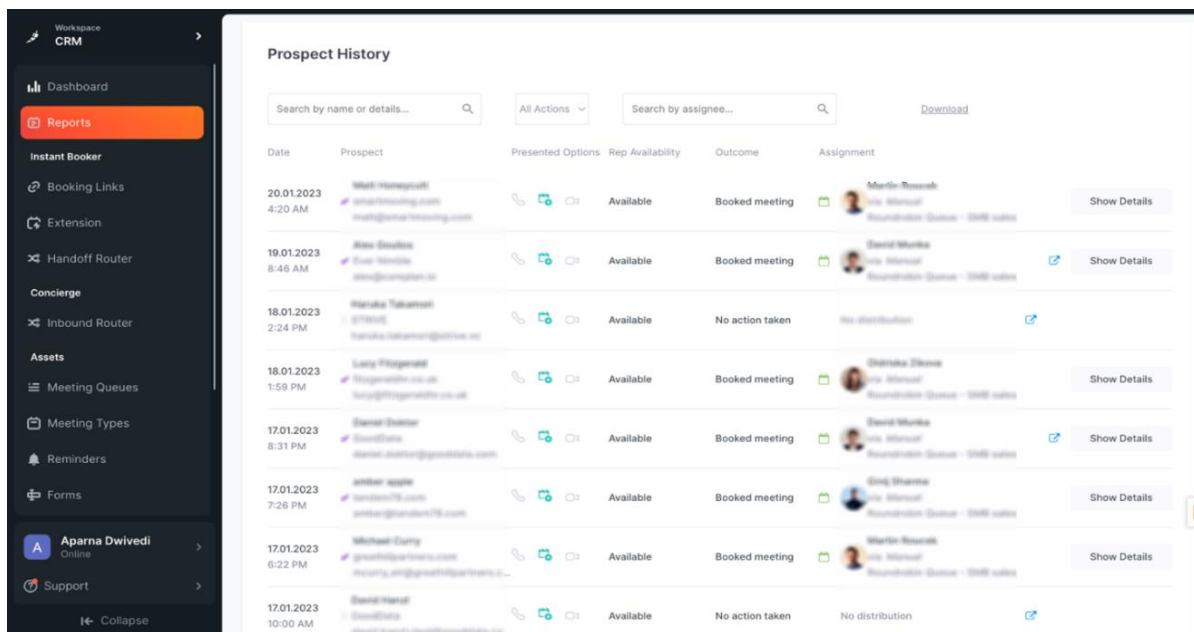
Workspace
CRM

Dashboard
Reports
Instant Booker
Booking Links
Extension
Handoff Router
Concierge
Inbound Router
Assets
Meeting Queues
Meeting Types
Reminders
Forms

Aparna Dwivedi
Online
Support
Collapse

Prospect History

Search by name or details...
All Actions
Search by assignee...
Download

| Date | Prospect | Presented Options | Rep Availability | Outcome | Assignment | |
|---|---|---|---|---|---|---|
| 20.01.2023 4:20 AM | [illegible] | | Available | Booked meeting | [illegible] | Show Details |
| 19.01.2023 8:46 AM | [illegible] | | Available | Booked meeting | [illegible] | Show Details |
| 18.01.2023 2:24 PM | Haruka Takamori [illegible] | | Available | No action taken | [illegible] | |
| 18.01.2023 1:59 PM | Lucy Fitzgerald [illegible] | | Available | Booked meeting | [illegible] | Show Details |
| 17.01.2023 8:31 PM | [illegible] | | Available | Booked meeting | David Munka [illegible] | Show Details |
| 17.01.2023 7:26 PM | amber apple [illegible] | | Available | Booked meeting | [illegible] | Show Details |
| 17.01.2023 6:22 PM | Michael Curry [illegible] | | Available | Booked meeting | Martin Rourek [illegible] | Show Details |
| 17.01.2023 10:00 AM | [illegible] | | Available | No action taken | No distribution | |